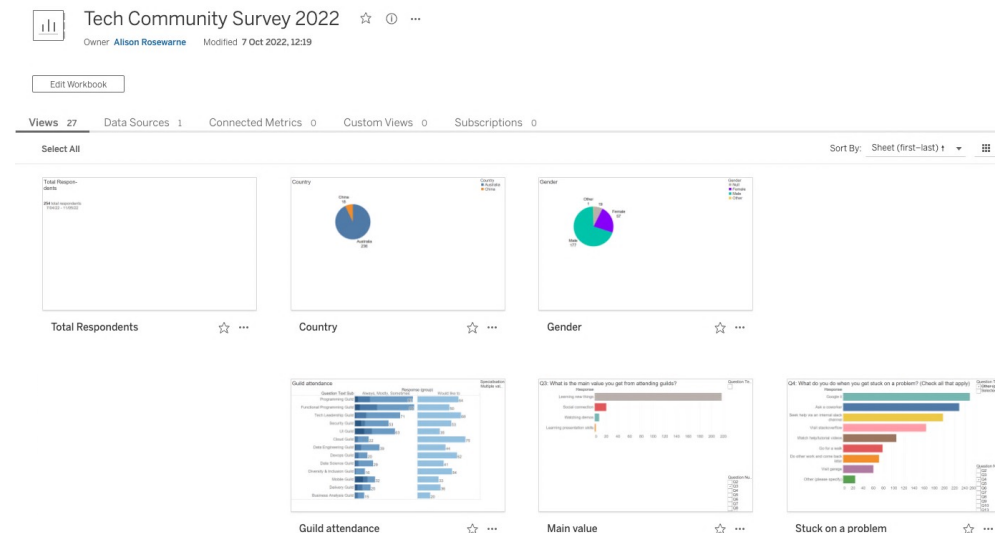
Tech Community Survey 2022 ☆ ⓘ ···

Owner Alison Rosewarne Modified 7 Oct 2022, 12:19

Edit Workbook

Views 27 Data Sources 1 Connected Metrics 0 Custom Views 0 Subscriptions 0

Select All

Sort By: Sheet (first–last) ↑

Total Respondents

294 total respondents

Total Respondents

Country

Country
Australia
China

China
16

Australia
238

Country

Gender

Gender
Other
Female
Male

Other
10

Female
57

Male
227

Gender

Guild attendance

Question Text Sub
Programming Guild
Functional Programming Guild
Tech Leadership Guild
Security Guild
UI Guild
Cloud Guild
Data Engineering Guild
Devops Guild
Data Science Guild
Diversity & Inclusion Guild
Mobile Guild
Delivery Guild
Business Analysis Guild

Guild attendance

Q3. What is the main value you get from attending guilds?

Response
Learning new things
Social connection
Watching demos
Learning presentation skills

0 20 40 60 80 100 120 140 160 180 200 220

Main value

Q4. What do you do when you get stuck on a problem? (Check all that apply)

Response
Google it
Ask a coworker
Seek help via an internal slack channel
Visit stackoverflow
Watch help/tutorial videos
Go for a walk
Do other work and come back later
Visit garage
Other (please specify)

0 20 40 60 80 100 120 140 160 180 200 220 240 260

Stuck on a problem